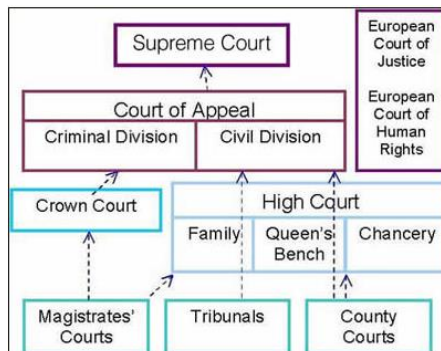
Supreme Court

European Court of Justice

European Court of Human Rights

Court of Appeal

Criminal Division

Civil Division

Crown Court

High Court

Family

Queen's Bench

Chancery

Magistrates' Courts

Tribunals

County Courts